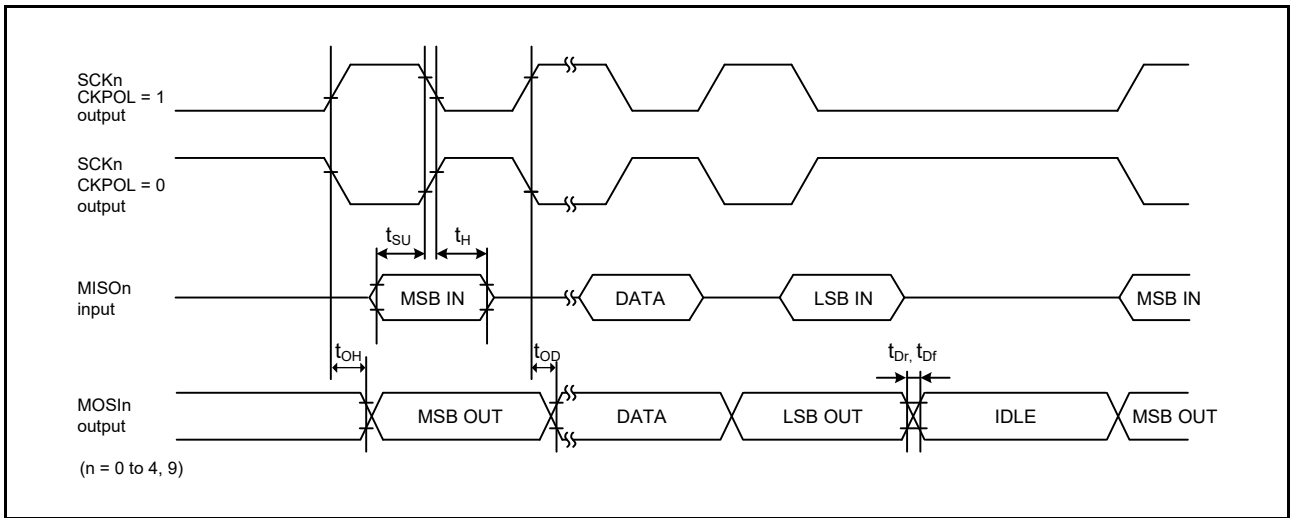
SCKn
CKPOL = 1
output

SCKn
CKPOL = 0
output

$t_{SU}$ $t_{H}$

MISOn
input

MSB IN DATA LSB IN MSB IN

$t_{OH}$ $t_{OD}$ $t_{Dr}$, $t_{Df}$

MOSIn
output

MSB OUT DATA LSB OUT IDLE MSB OUT

(n = 0 to 4, 9)